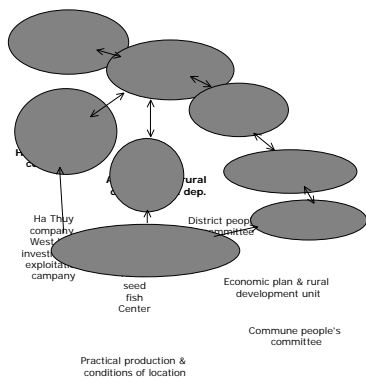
H
c

A rural
c dep.

Ha Thuy company
West investi
exploita campany

District people
mmittee

seed
fish
Center

Economic plan & rural development unit

Commune people's committee

Practical production & conditions of location